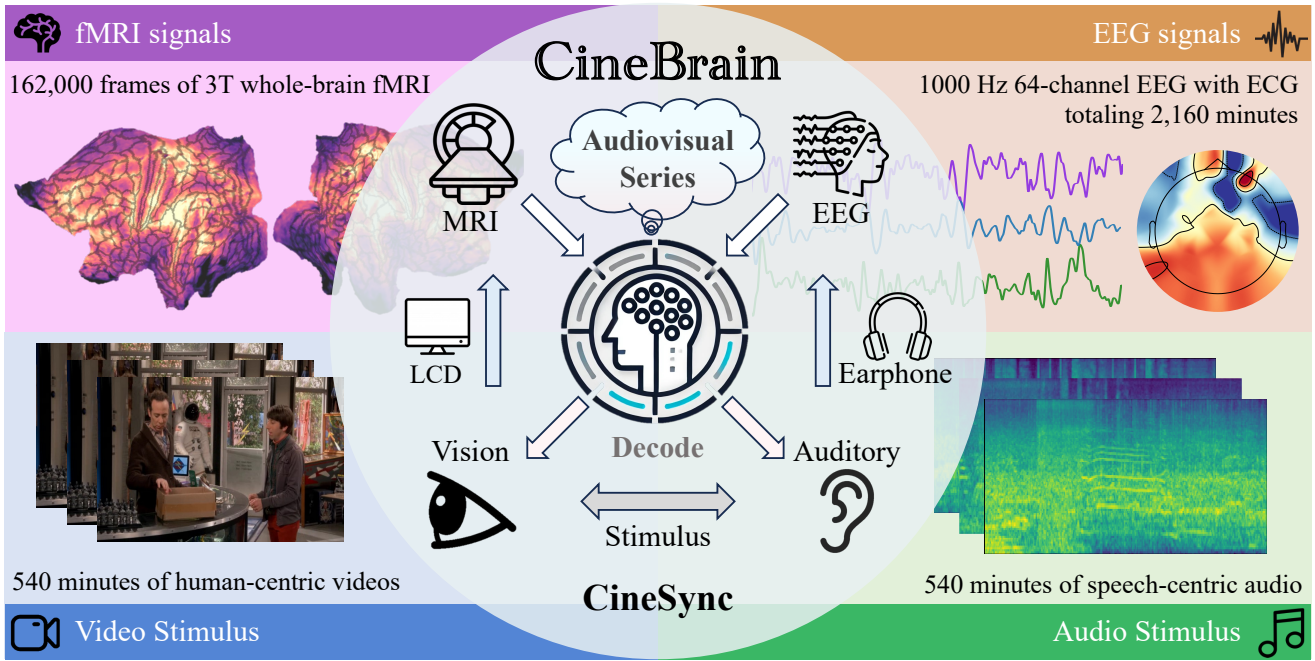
fMRI signals

CineBrain

EEG signals

162,000 frames of 3T whole-brain fMRI

1000 Hz 64-channel EEG with ECG totaling 2,160 minutes

Audiovisual Series

MRI

EEG

LCD

Earphone

Vision

Decode

Auditory

Stimulus

540 minutes of human-centric videos

CineSync

540 minutes of speech-centric audio

Video Stimulus

Audio Stimulus